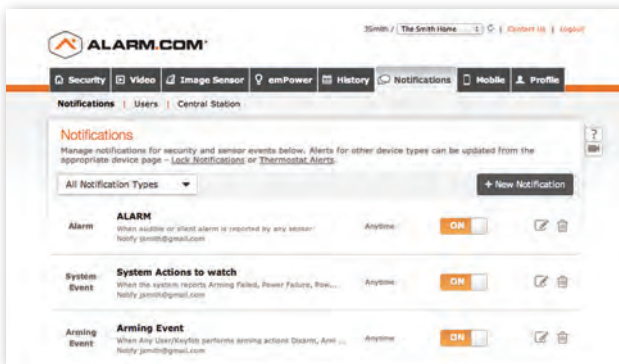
ALARM.COM

JSmith / The Smith Home | Contact Us | Logout

Security | Video | Image Sensor | emPower | History | Notifications | Mobile | Profile

Notifications | Users | Central Station

Notifications

Manage notifications for security and sensor events below. Alerts for other device types can be updated from the appropriate device page – Lock Notifications or Thermostat Alerts.

?

All Notification Types

+ New Notification

Alarm

ALARM
When audible or silent alarm is reported by any sensor
Notify jsmith@gmail.com

Anytime

ON

System Event

System Actions to watch
When the system reports Arming Failed, Power Failure, Pow...
Notify jsmith@gmail.com

Anytime

ON

Arming Event

Arming Event
When Any User/Keyfob performs arming actions Disarm, Arm ...
Notify jsmith@gmail.com

Anytime

ON